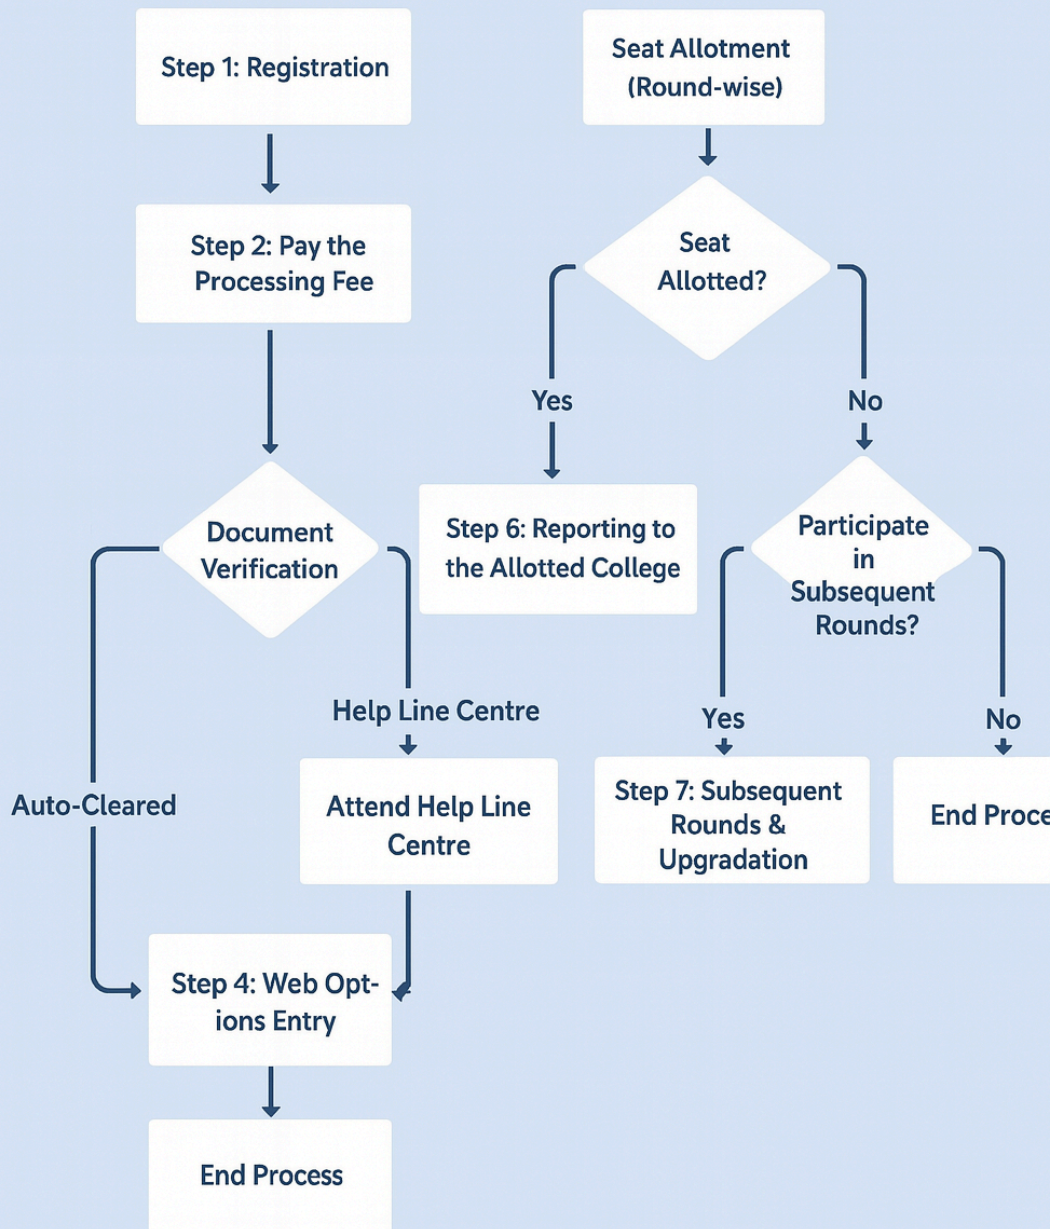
Step 1: Registration

Step 2: Pay the Processing Fee

Document Verification

Auto-Cleared

Help Line Centre

Attend Help Line Centre

Step 4: Web Options Entry

End Process

Seat Allotment (Round-wise)

Seat Allotted?

Yes

No

Step 6: Reporting to the Allotted College

Participate in Subsequent Rounds?

Yes

No

Step 7: Subsequent Rounds & Upgradation

End Proce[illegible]